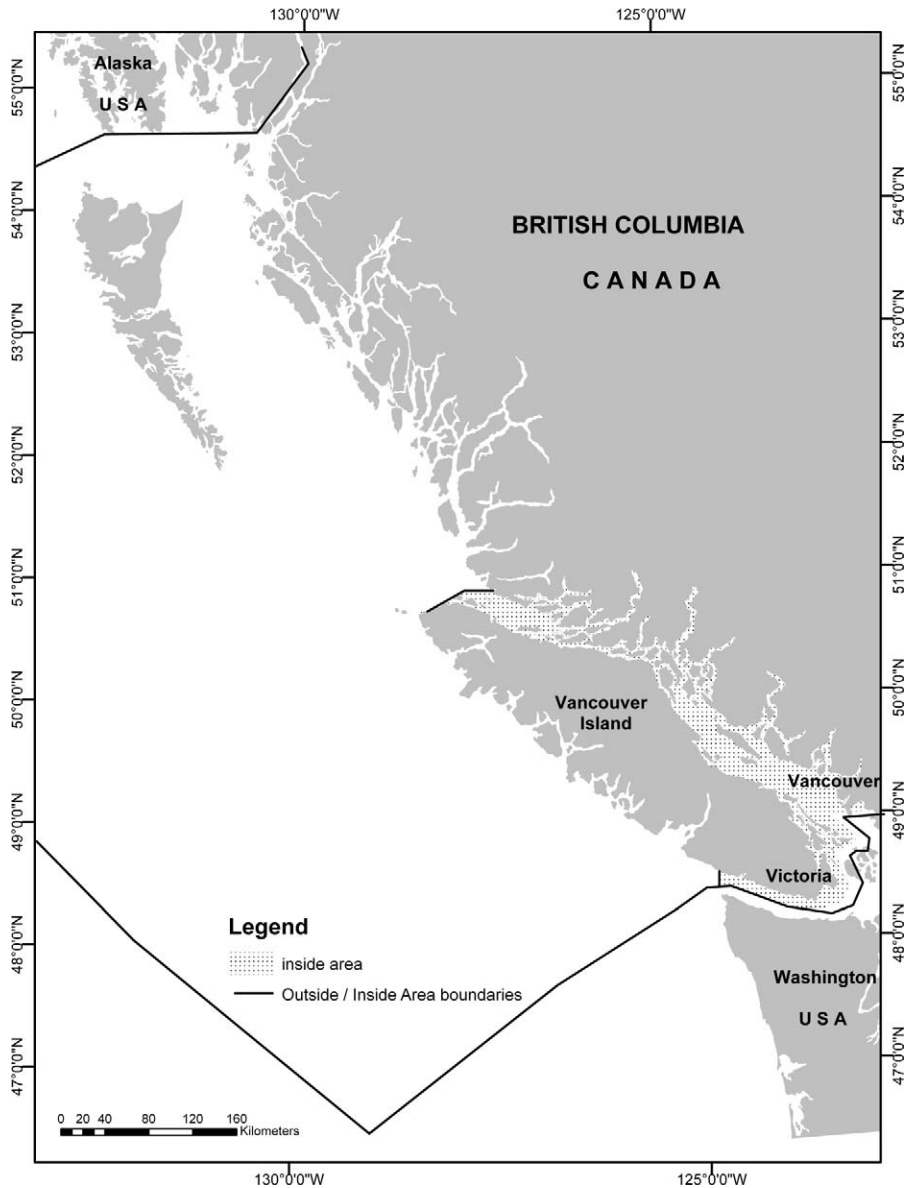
130°0'0"W
125°0'0"W

55°0'0"N
54°0'0"N
53°0'0"N
52°0'0"N
51°0'0"N
50°0'0"N
49°0'0"N
48°0'0"N
47°0'0"N

55°0'0"N
54°0'0"N
53°0'0"N
52°0'0"N
51°0'0"N
50°0'0"N
49°0'0"N
48°0'0"N
47°0'0"N

Alaska
USA

BRITISH COLUMBIA
CANADA

Vancouver Island

Vancouver

Victoria

Washington
USA

Legend
inside area
Outside / Inside Area boundaries

0 20 40 80 120 160 Kilometers

130°0'0"W
125°0'0"W